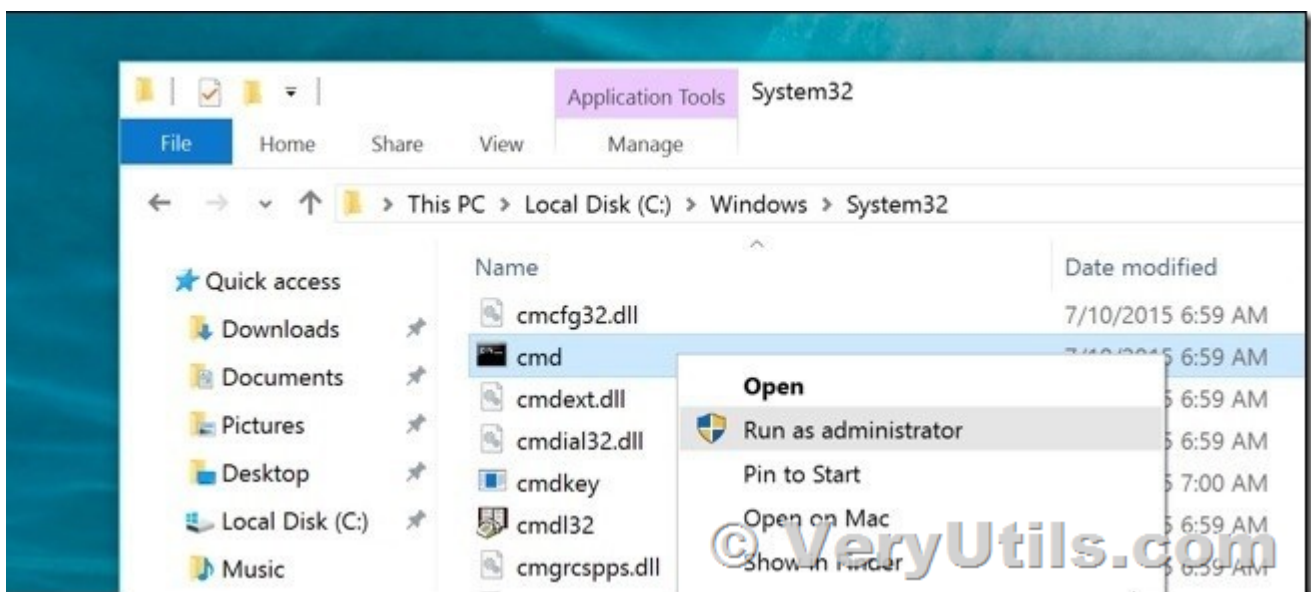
Application Tools System32

File Home Share View Manage

This PC > Local Disk (C:) > Windows > System32

Quick access
Downloads
Documents
Pictures
Desktop
Local Disk (C:)
Music

| Name | Date modified |
|---|---|
| cmcfg32.dll | 7/10/2015 6:59 AM |
| cmd | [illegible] 6:59 AM |
| cmdext.dll | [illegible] 6:59 AM |
| cmdial32.dll | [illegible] 6:59 AM |
| cmdkey | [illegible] 7:00 AM |
| cmdl32 | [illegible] 6:59 AM |
| cmgrcspps.dll | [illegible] |

Open
Run as administrator
Pin to Start
Open on Mac
Show in Finder

© VeryUtils.com